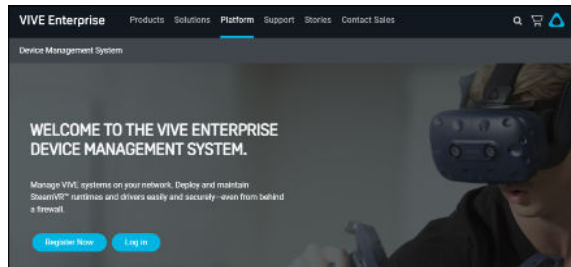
VIVE Enterprise Products Solutions Platform Support Stories Contact Sales

Device Management System

WELCOME TO THE VIVE ENTERPRISE DEVICE MANAGEMENT SYSTEM.

Manage VIVE systems on your network. Deploy and maintain SteamVR™ runtimes and drivers easily and securely—even from behind a firewall.

Register Now Log in